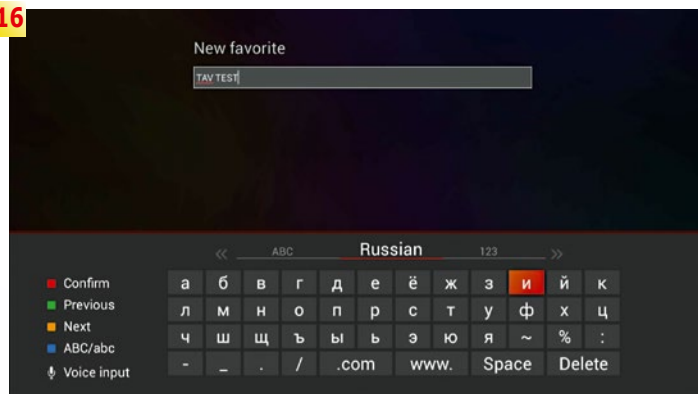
16

New favorite

TAV TEST

« ABC Russian 123 »

Confirm
Previous
Next
ABC/abc
Voice input

| а | б | в | г | д | е | ё | ж | з | и | й | к |
|---|---|---|---|---|---|---|---|---|---|---|---|
| л | м | н | о | п | р | с | т | у | ф | х | ц |
| ч | ш | щ | ъ | ы | ь | э | ю | я | ~ | % | : |
| - | _ | . | / | .com | www. | Space | Delete | | | | |